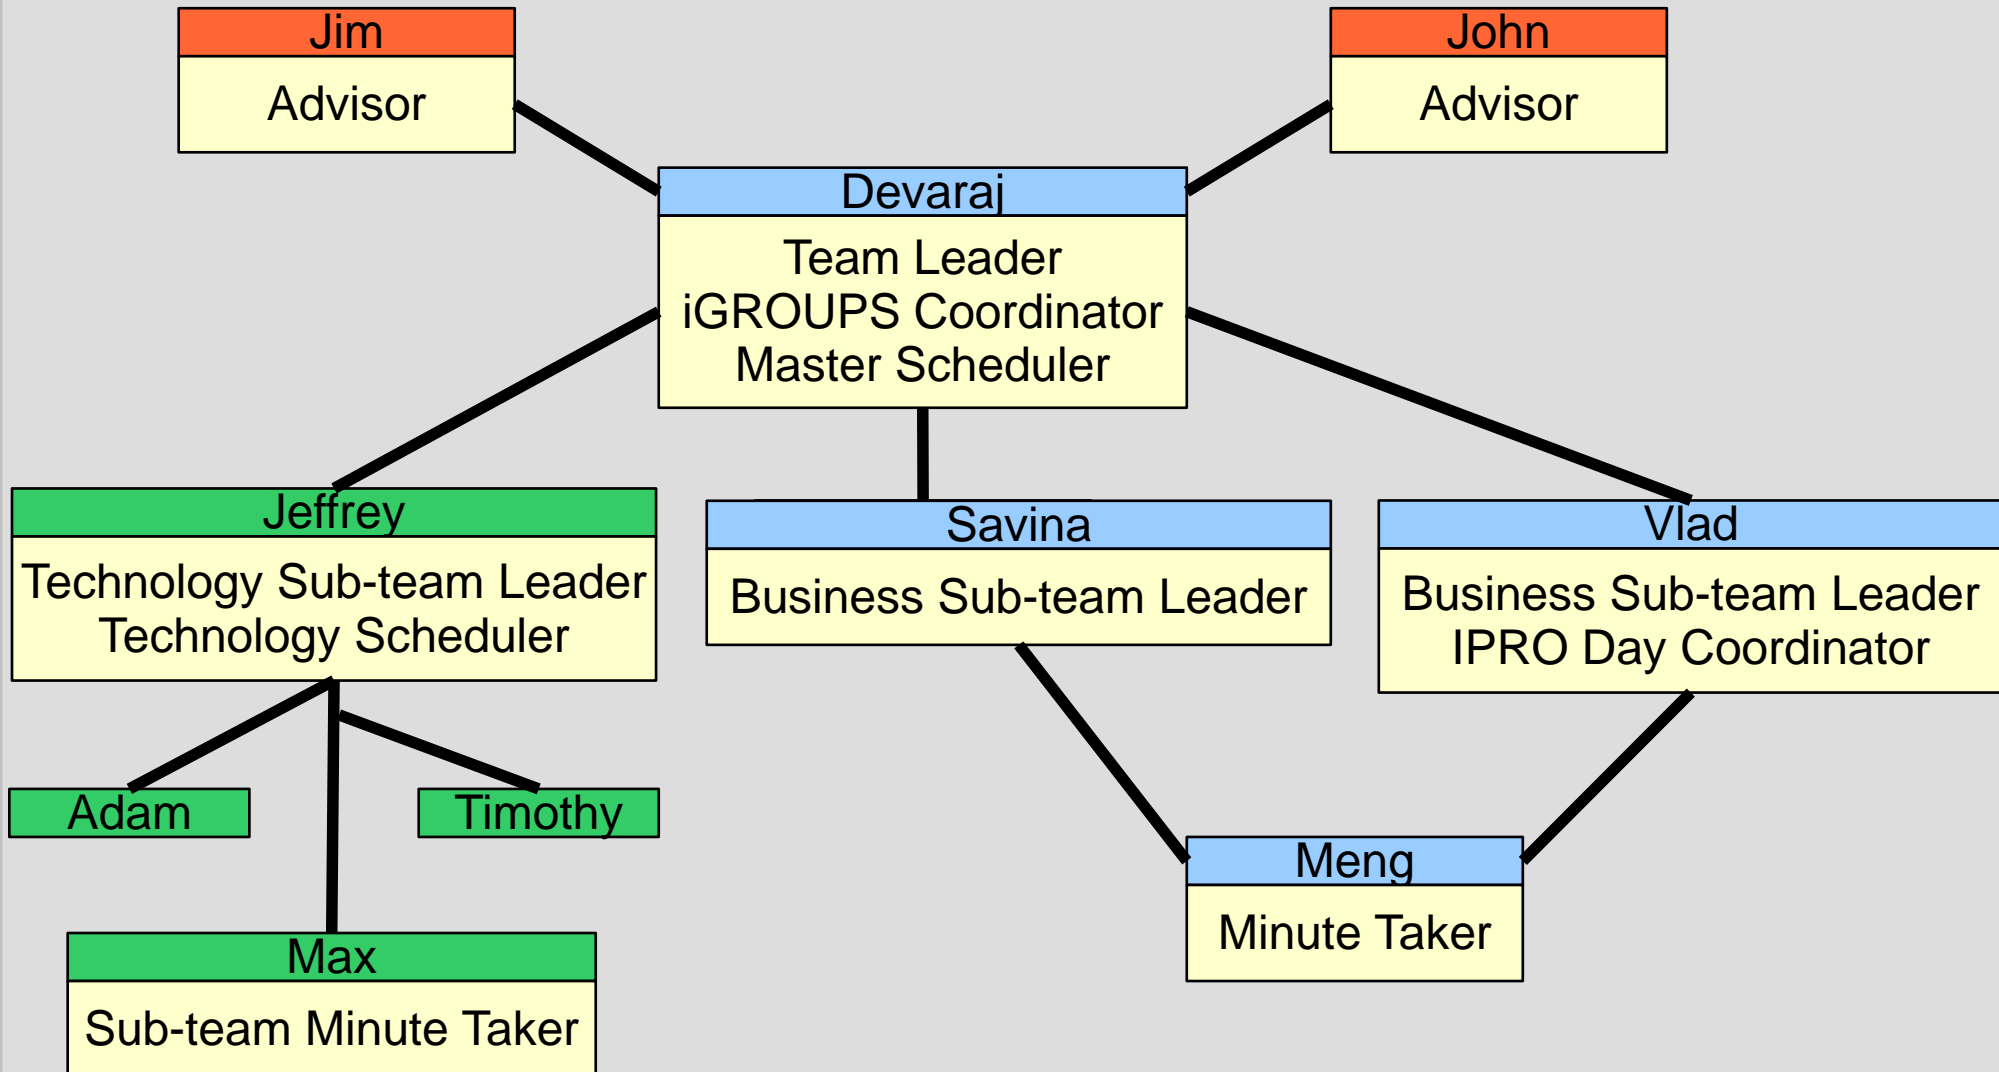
Jim
Advisor

John
Advisor

Devaraj
Team Leader
iGROUPS Coordinator
Master Scheduler

Jeffrey
Technology Sub-team Leader
Technology Scheduler

Savina
Business Sub-team Leader

Vlad
Business Sub-team Leader
IPRO Day Coordinator

Adam

Timothy

Max
Sub-team Minute Taker

Meng
Minute Taker